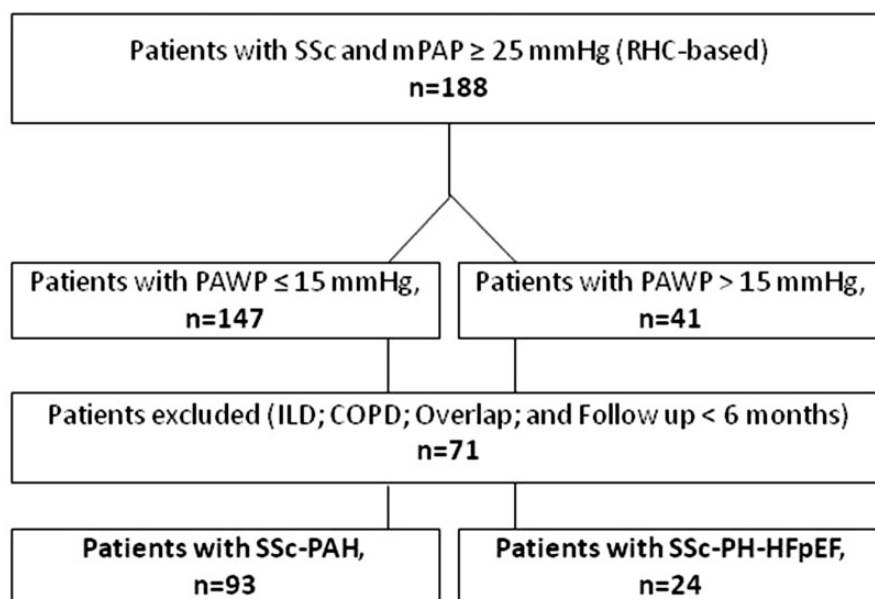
Patients with SSc and mPAP ≥ 25 mmHg (RHC-based)
n=188

Patients with PAWP ≤ 15 mmHg,
n=147

Patients with PAWP > 15 mmHg,
n=41

Patients excluded (ILD; COPD; Overlap; and Follow up < 6 months)
n=71

Patients with SSc-PAH,
n=93

Patients with SSc-PH-HFpEF,
n=24